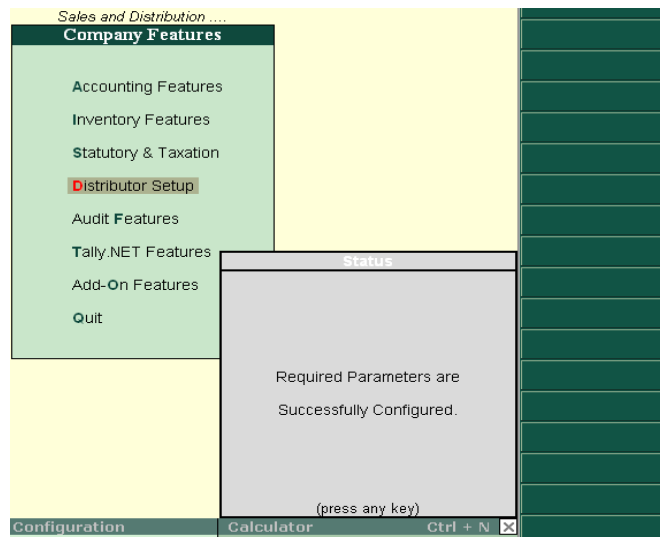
Sales and Distribution ....

Company Features

Accounting Features

Inventory Features

Statutory & Taxation

Distributor Setup

Audit Features

Tally.NET Features

Add-On Features

Quit

Status

Required Parameters are

Successfully Configured.

(press any key)

Configuration

Calculator

Ctrl + N